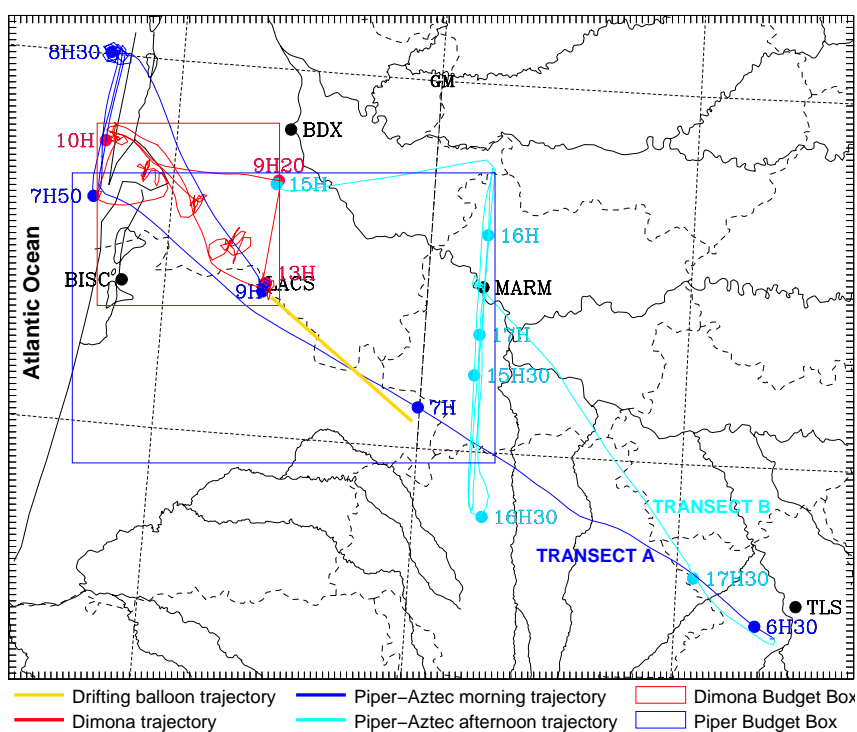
8H30

GM

10H

BDX

9H20

7H50

15H

16H

Atlantic Ocean

BISC

13H

LACS

9H

MARM

17H

15H30

7H

16H30

TRANSECT B

TRANSECT A

17H30

TLS

6H30

Drifting balloon trajectory
Dimona trajectory
Piper–Aztec morning trajectory
Piper–Aztec afternoon trajectory
Dimona Budget Box
Piper Budget Box